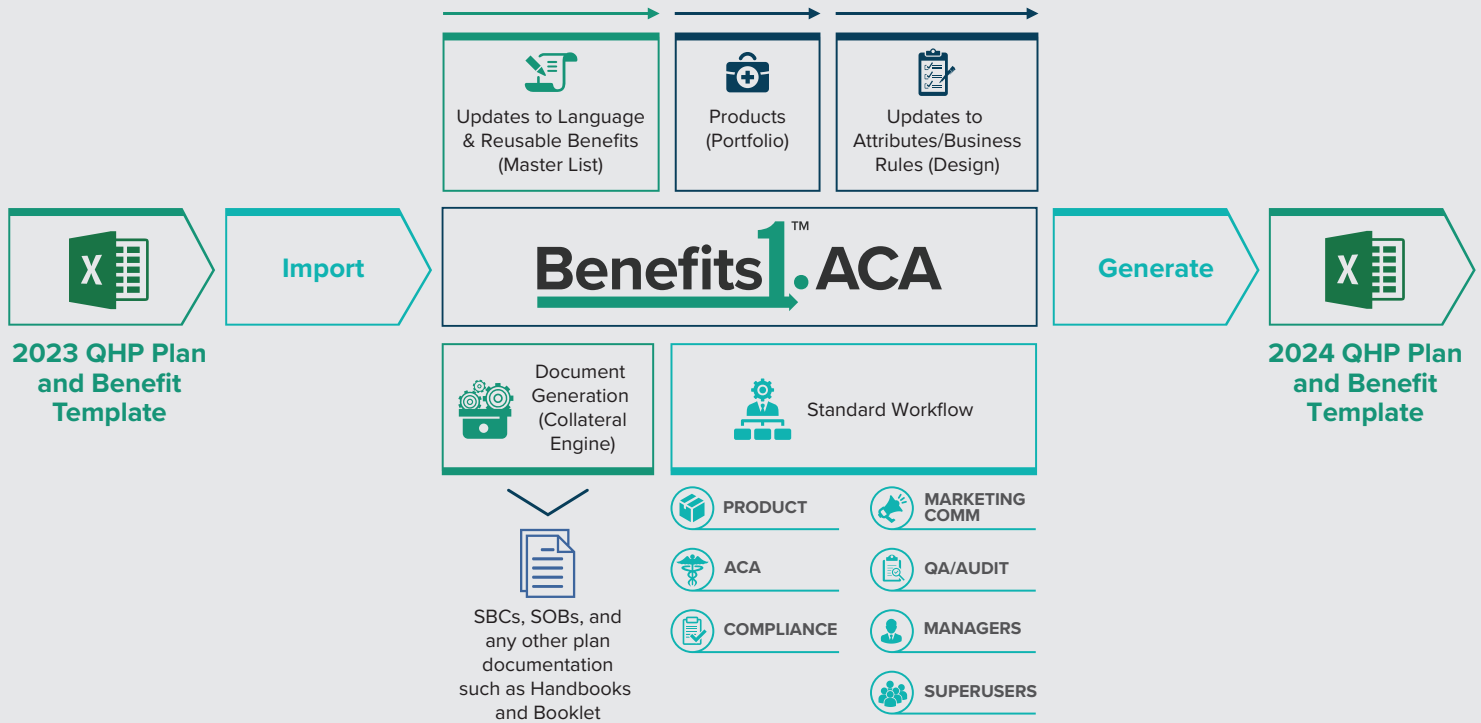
Updates to Language & Reusable Benefits (Master List)

Products (Portfolio)

Updates to Attributes/Business Rules (Design)

X

Import

Benefits1.ACA™

Generate

X

2023 QHP Plan and Benefit Template

2024 QHP Plan and Benefit Template

Document Generation (Collateral Engine)

Standard Workflow

SBCs, SOBs, and any other plan documentation such as Handbooks and Booklet

PRODUCT

MARKETING COMM

ACA

QA/AUDIT

COMPLIANCE

MANAGERS

SUPERUSERS